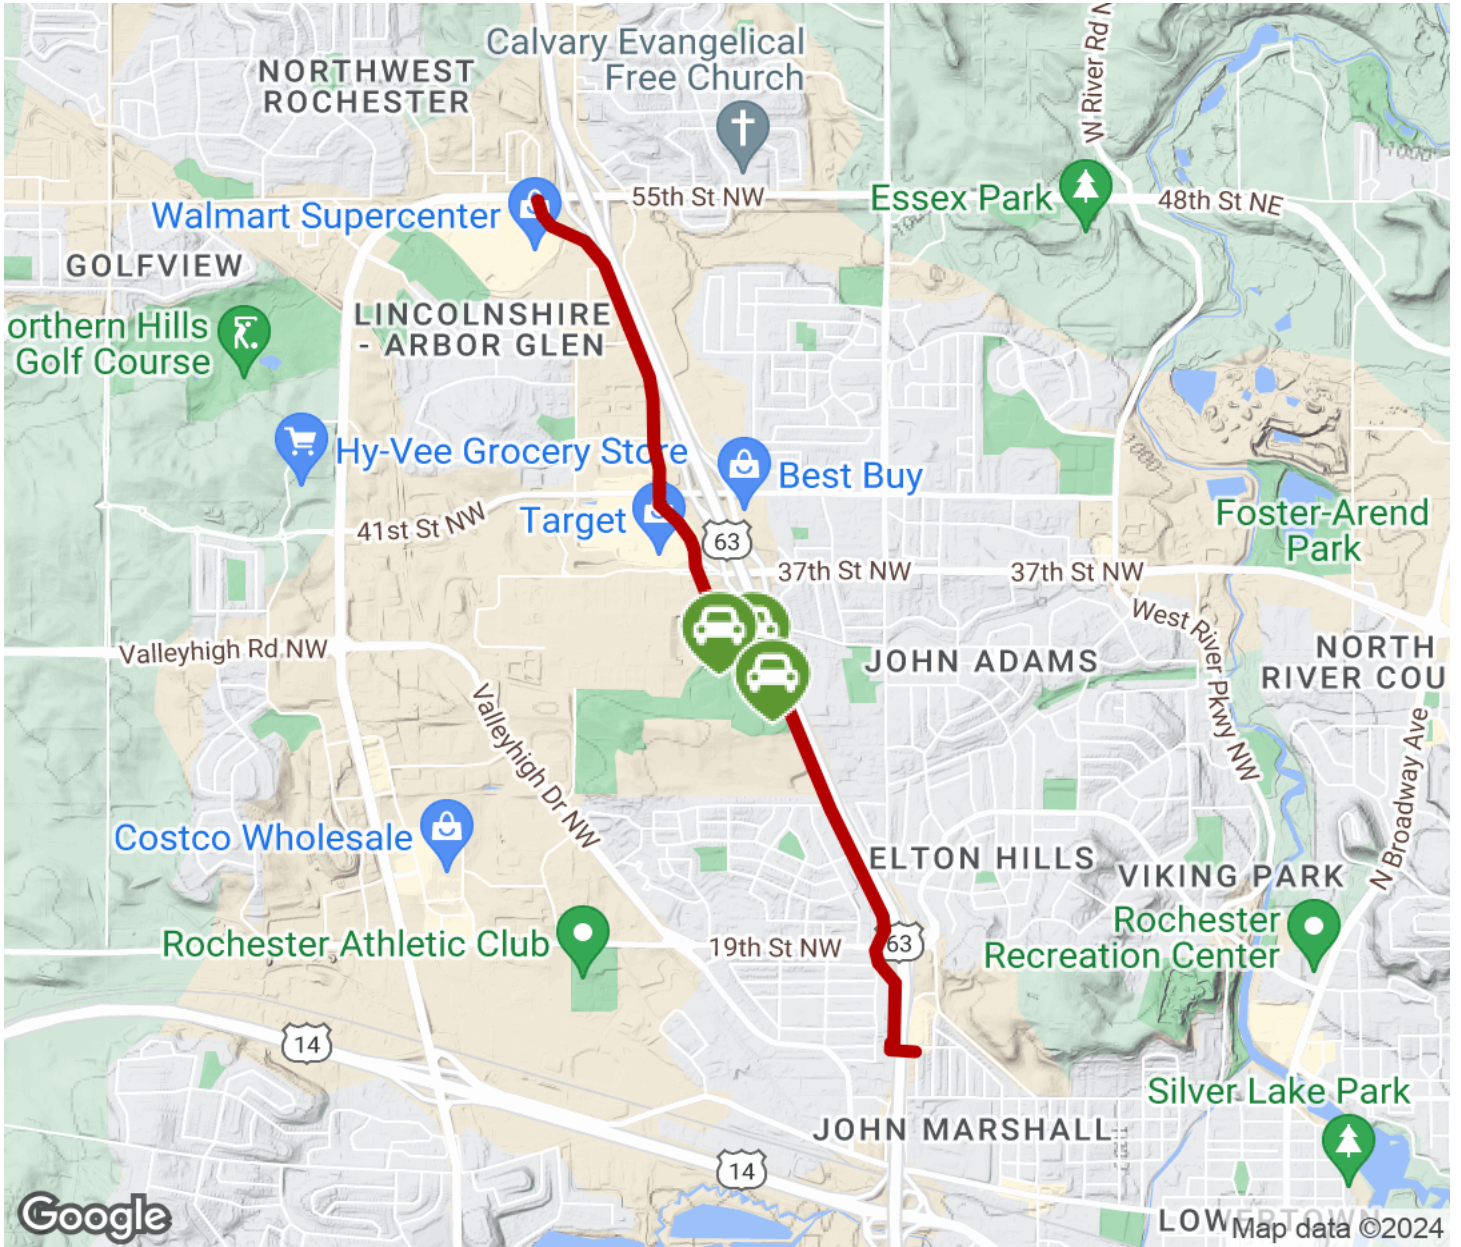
Calvary Evangelical Free Church
NORTHWEST ROCHESTER
W River Rd N
Walmart Supercenter
55th St NW
Essex Park
48th St NE
GOLFVIEW
orthern Hills Golf Course
LINCOLNSHIRE - ARBOR GLEN
Hy-Vee Grocery Store
Best Buy
Target
41st St NW
63
Foster-Arend Park
37th St NW
37th St NW
West River Pkwy NW
Valleyhigh Rd NW
JOHN ADAMS
NORTH RIVER COU
Valleyhigh Dr NW
N Broadway Ave
Costco Wholesale
ELTON HILLS
VIKING PARK
Rochester Athletic Club
19th St NW
63
Rochester Recreation Center
14
Silver Lake Park
JOHN MARSHALL
14
Google
LOW
Map data ©2024